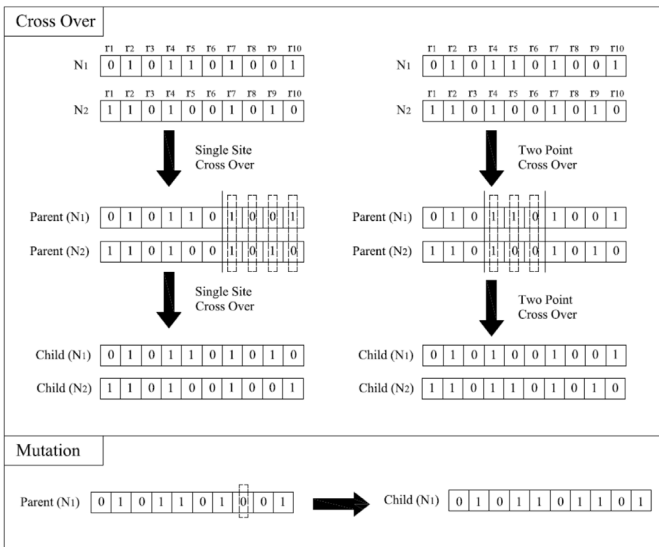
Cross Over

| | r1 | r2 | r3 | r4 | r5 | r6 | r7 | r8 | r9 | r10 |
|---|---|---|---|---|---|---|---|---|---|---|
| N1 | 0 | 1 | 0 | 1 | 1 | 0 | 1 | 0 | 0 | 1 |
| N2 | 1 | 1 | 0 | 1 | 0 | 0 | 1 | 0 | 1 | 0 |

Single Site Cross Over

| | | | | | | | | | | |
|---|---|---|---|---|---|---|---|---|---|---|
| Parent (N1) | 0 | 1 | 0 | 1 | 1 | 0 | 1 | 0 | 0 | 1 |
| Parent (N2) | 1 | 1 | 0 | 1 | 0 | 0 | 1 | 0 | 1 | 0 |

Single Site Cross Over

| | | | | | | | | | | |
|---|---|---|---|---|---|---|---|---|---|---|
| Child (N1) | 0 | 1 | 0 | 1 | 1 | 0 | 1 | 0 | 1 | 0 |
| Child (N2) | 1 | 1 | 0 | 1 | 0 | 0 | 1 | 0 | 0 | 1 |

| | r1 | r2 | r3 | r4 | r5 | r6 | r7 | r8 | r9 | r10 |
|---|---|---|---|---|---|---|---|---|---|---|
| N1 | 0 | 1 | 0 | 1 | 1 | 0 | 1 | 0 | 0 | 1 |
| N2 | 1 | 1 | 0 | 1 | 0 | 0 | 1 | 0 | 1 | 0 |

Two Point Cross Over

| | | | | | | | | | | |
|---|---|---|---|---|---|---|---|---|---|---|
| Parent (N1) | 0 | 1 | 0 | 1 | 1 | 0 | 1 | 0 | 0 | 1 |
| Parent (N2) | 1 | 1 | 0 | 1 | 0 | 0 | 1 | 0 | 1 | 0 |

Two Point Cross Over

| | | | | | | | | | | |
|---|---|---|---|---|---|---|---|---|---|---|
| Child (N1) | 0 | 1 | 0 | 1 | 0 | 0 | 1 | 0 | 0 | 1 |
| Child (N2) | 1 | 1 | 0 | 1 | 1 | 0 | 1 | 0 | 1 | 0 |

Mutation

| | | | | | | | | | | |
|---|---|---|---|---|---|---|---|---|---|---|
| Parent (N1) | 0 | 1 | 0 | 1 | 1 | 0 | 1 | 0 | 0 | 1 |

| | | | | | | | | | | |
|---|---|---|---|---|---|---|---|---|---|---|
| Child (N1) | 0 | 1 | 0 | 1 | 1 | 0 | 1 | 1 | 0 | 1 |